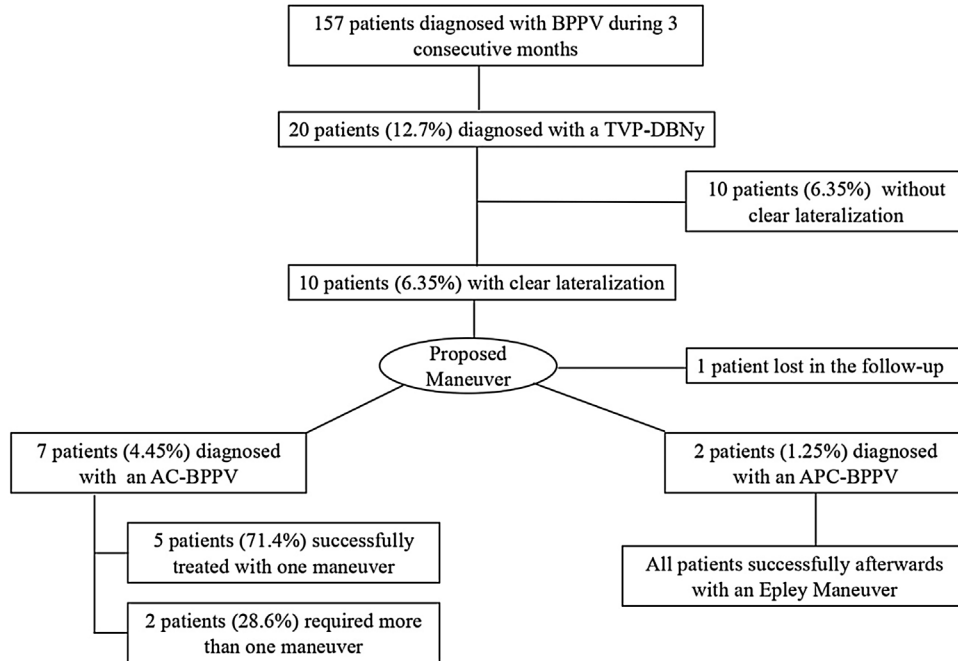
157 patients diagnosed with BPPV during 3 consecutive months

20 patients (12.7%) diagnosed with a TVP-DBNy

10 patients (6.35%) without clear lateralization

10 patients (6.35%) with clear lateralization

Proposed Maneuver

1 patient lost in the follow-up

7 patients (4.45%) diagnosed with an AC-BPPV

2 patients (1.25%) diagnosed with an APC-BPPV

5 patients (71.4%) successfully treated with one maneuver

All patients successfully afterwards with an Epley Maneuver

2 patients (28.6%) required more than one maneuver